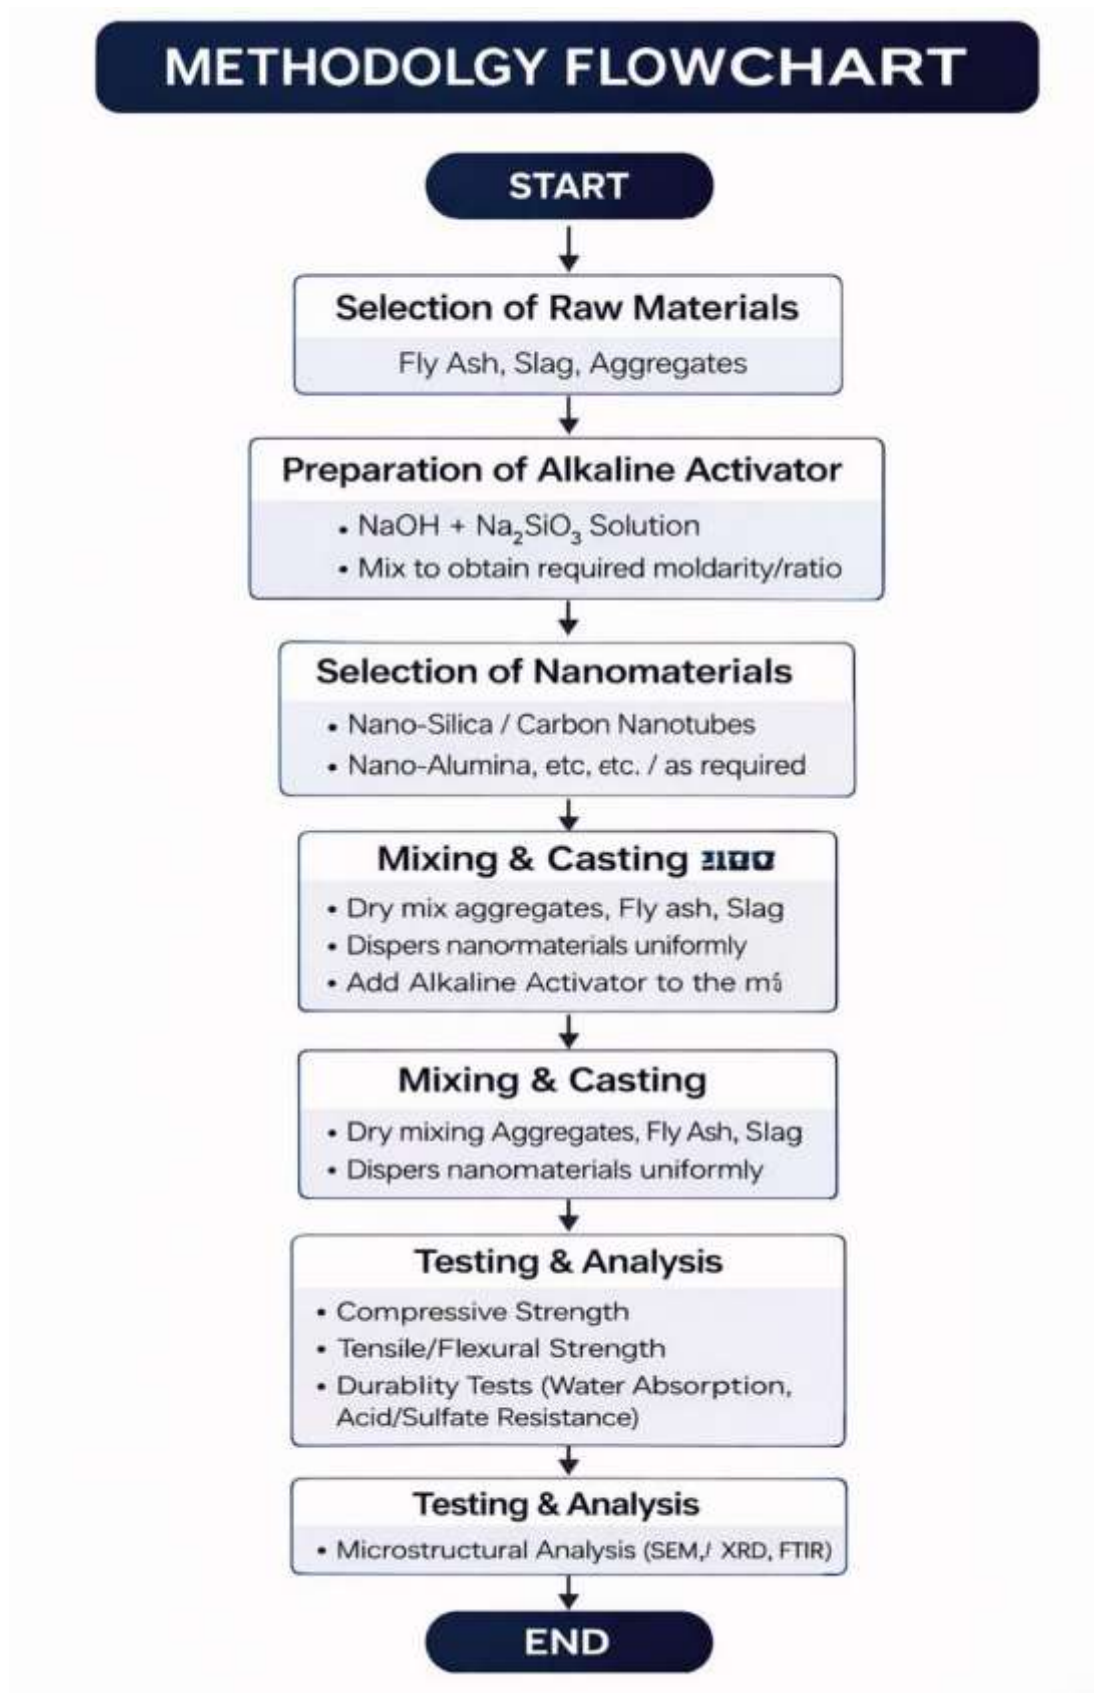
METHODOLGY FLOWCHART

START

Selection of Raw Materials

Fly Ash, Slag, Aggregates

Preparation of Alkaline Activator

• NaOH + $Na_2SiO_3$ Solution
• Mix to obtain required moldarity/ratio

Selection of Nanomaterials

• Nano-Silica / Carbon Nanotubes
• Nano-Alumina, etc, etc. / as required

Mixing & Casting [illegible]

• Dry mix aggregates, Fly ash, Slag
• Dispers nanomaterials uniformly
• Add Alkaline Activator to the m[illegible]

Mixing & Casting

• Dry mixing Aggregates, Fly Ash, Slag
• Dispers nanomaterials uniformly

Testing & Analysis

• Compressive Strength
• Tensile/Flexural Strength
• Durablity Tests (Water Absorption, Acid/Sulfate Resistance)

Testing & Analysis

• Microstructural Analysis (SEM,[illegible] XRD, FTIR)

END